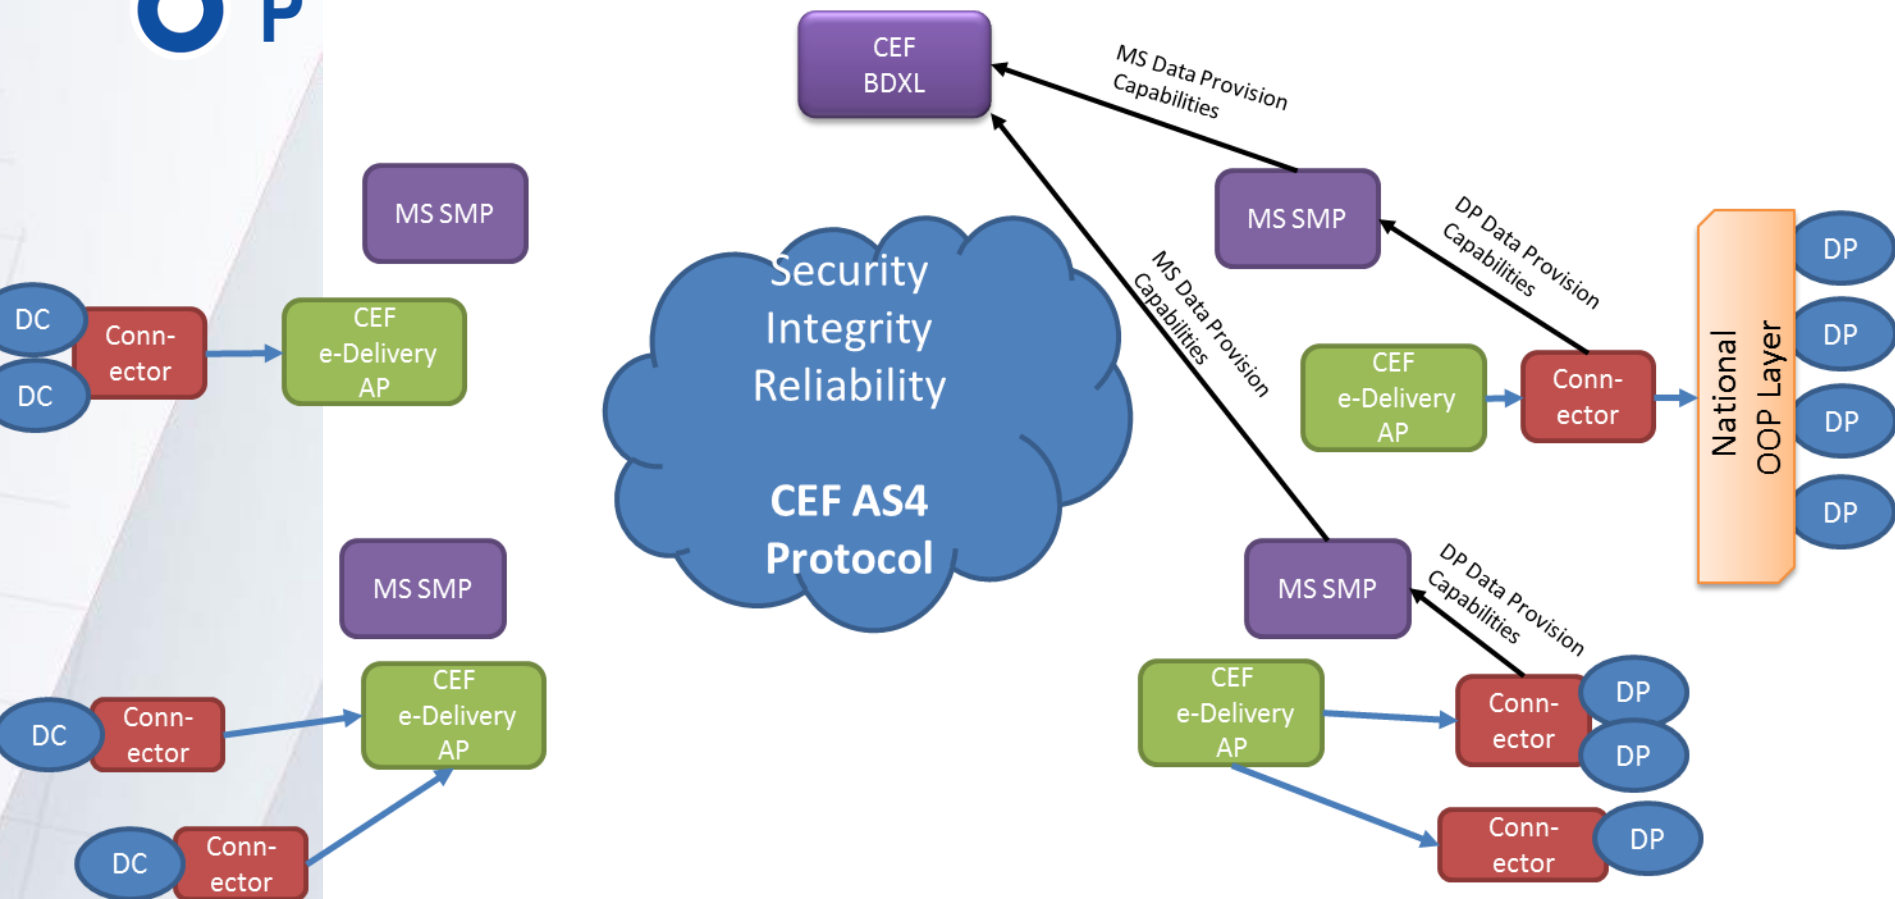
O P

CEF BDXL

MS Data Provision Capabilities

MS SMP

DP Data Provision Capabilities

MS Data Provision Capabilities

MS SMP

Security Integrity Reliability

CEF AS4 Protocol

DC

DC

Connector

CEF e-Delivery AP

CEF e-Delivery AP

Connector

National OOP Layer

DP

DP

DP

DP

MS SMP

MS SMP

DP Data Provision Capabilities

DC

Connector

CEF e-Delivery AP

CEF e-Delivery AP

Connector

DP

DP

DC

Connector

Connector

DP